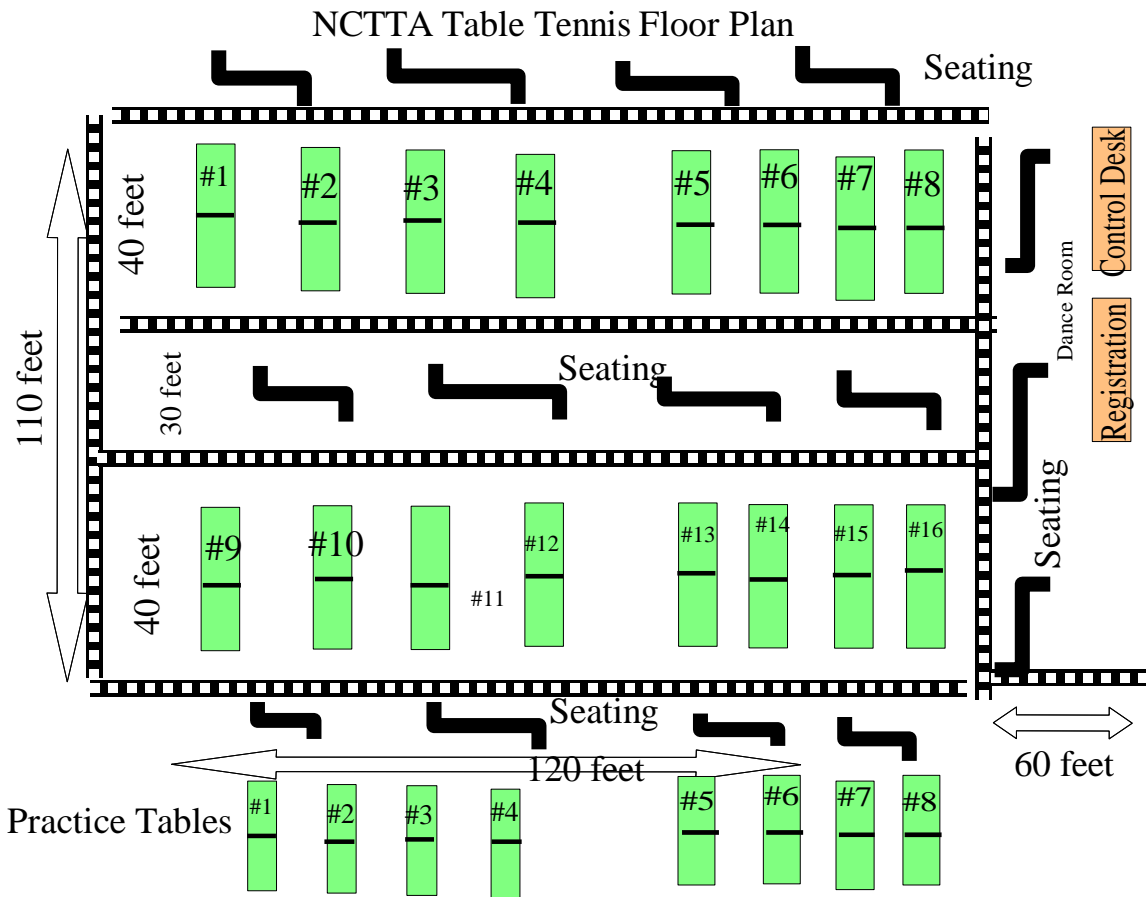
NCTTA Table Tennis Floor Plan

Seating

110 feet

40 feet

#1 #2 #3 #4 #5 #6 #7 #8

Control Desk

Dance Room

Registration

30 feet

Seating

40 feet

#9 #10 #11 #12 #13 #14 #15 #16

Seating

Seating

120 feet

60 feet

Practice Tables

#1 #2 #3 #4 #5 #6 #7 #8